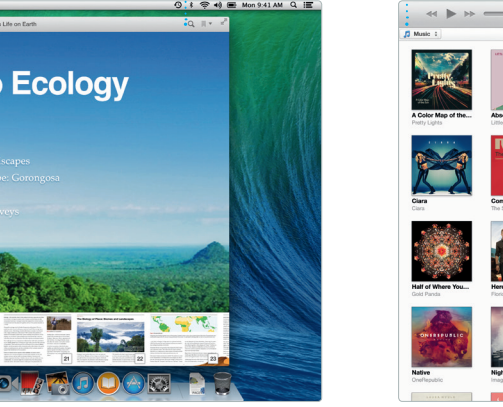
Mon 9:41 AM

Life on Earth

o Ecology

scapes
e: Gorongosa

veys

The Biology of Plant Movement and Landscapes

21
22
23

Music

A Color Map of the...
Pretty Lights

Abs
Little

Ciara
Ciara

Con
The

Half of Where You...
Gold Panda

Here
Fion

Native
OneRepublic

Nigh
Imag

ONEREPUBLIC